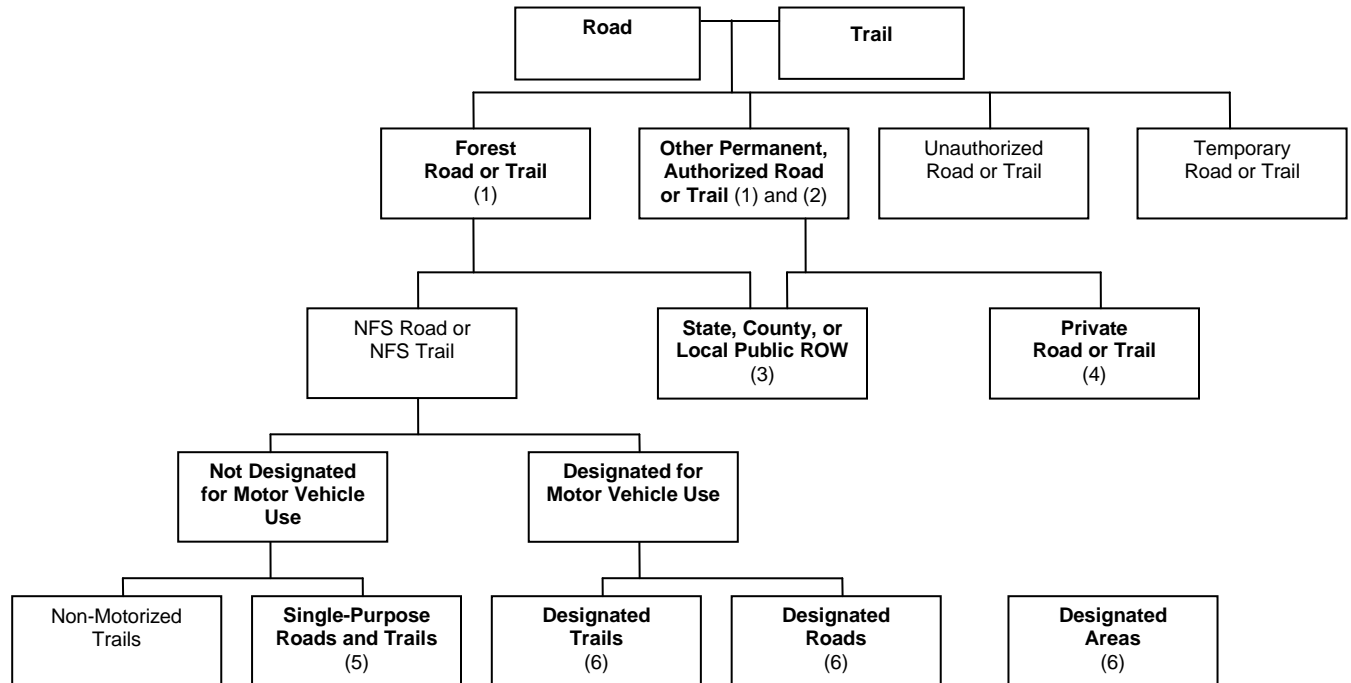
Road

Trail

Forest Road or Trail (1)

Other Permanent, Authorized Road or Trail (1) and (2)

Unauthorized Road or Trail

Temporary Road or Trail

NFS Road or NFS Trail

State, County, or Local Public ROW (3)

Private Road or Trail (4)

Not Designated for Motor Vehicle Use

Designated for Motor Vehicle Use

Non-Motorized Trails

Single-Purpose Roads and Trails (5)

Designated Trails (6)

Designated Roads (6)

Designated Areas (6)